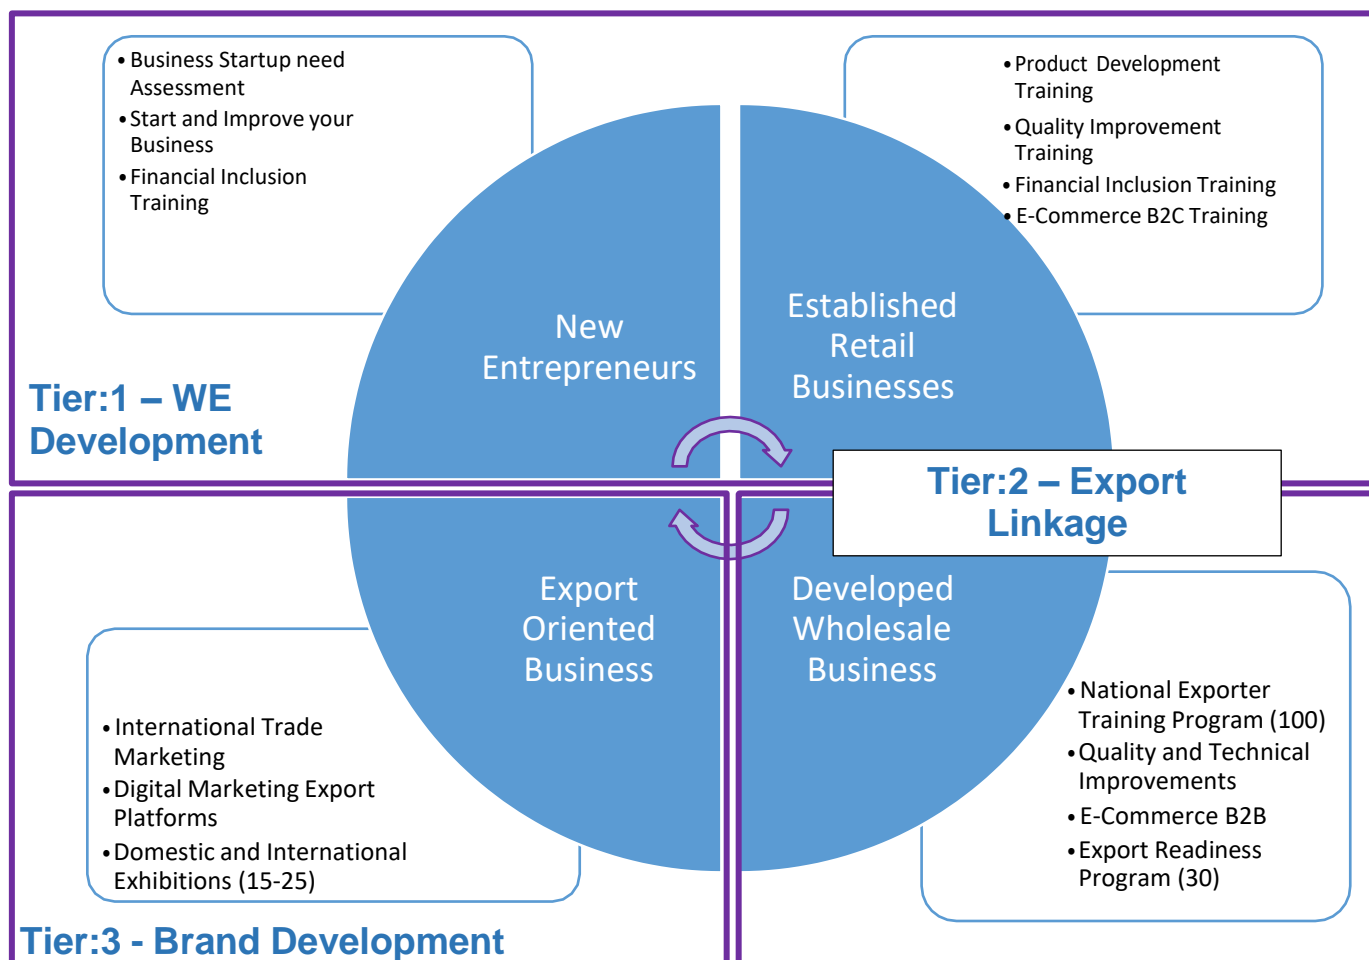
• Business Startup need Assessment
• Start and Improve your Business
• Financial Inclusion Training

• Product Development Training
• Quality Improvement Training
• Financial Inclusion Training
• E-Commerce B2C Training

New Entrepreneurs

Established Retail Businesses

Tier:1 – WE Development

Tier:2 – Export Linkage

Export Oriented Business

Developed Wholesale Business

• International Trade Marketing
• Digital Marketing Export Platforms
• Domestic and International Exhibitions (15-25)

• National Exporter Training Program (100)
• Quality and Technical Improvements
• E-Commerce B2B
• Export Readiness Program (30)

Tier:3 - Brand Development